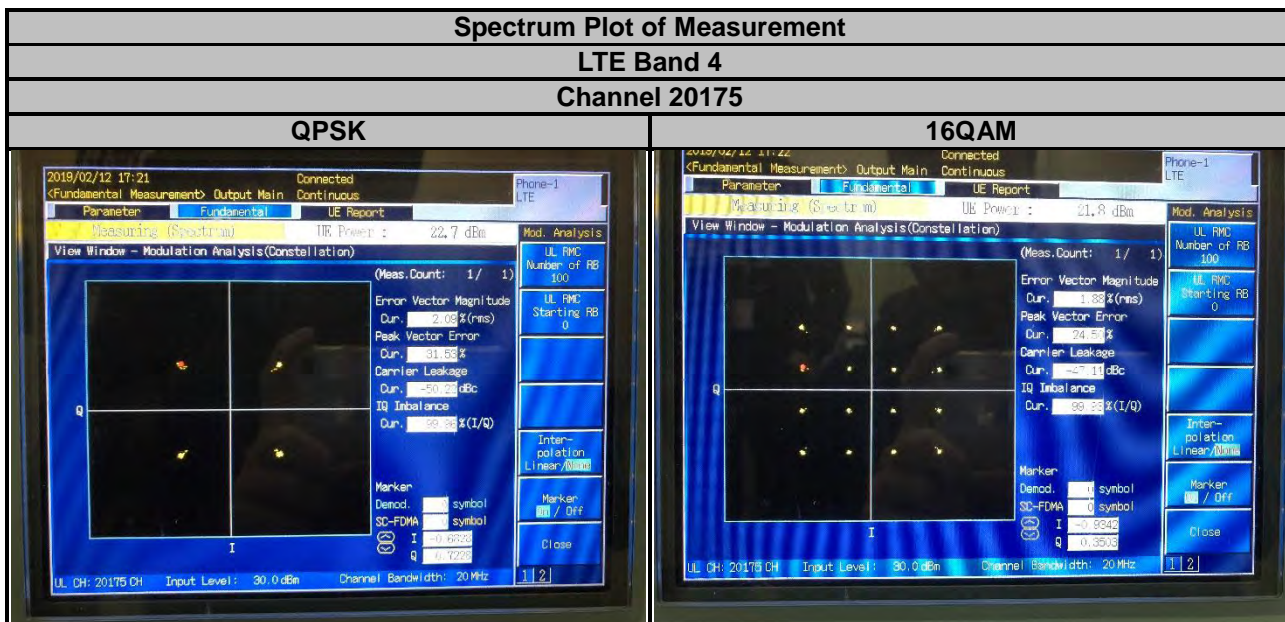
| Spectrum Plot of Measurement | |
|---|---|
| LTE Band 4 | |
| Channel 20175 | |
| QPSK | 16QAM |

2019/02/12 17:21 Connected
<Fundamental Measurement> Output Main Continuous
Phone-1
LTE
Parameter Fundamental UE Report
Measuring (Spectrum) UE Power : 22.7 dBm
Mod. Analysis
View Window - Modulation Analysis(Constellation)
UL RMC Number of RB 100
UL RMC Starting RB 0
(Meas.Count: 1/ 1)
Error Vector Magnitude
Cur. 2.09 %(rms)
Peak Vector Error
Cur. 31.58 %
Carrier Leakage
Cur. -50.20 dBc
IQ Imbalance
Cur. 99.36 %(I/Q)
Q
I
Inter-polation Linear/None
Marker
Demod. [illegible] symbol
SC-FDMA 0 symbol
I -0.6628
Q 0.7228
Marker On / Off
Close
UL CH: 20175 CH Input Level: 30.0 dBm Channel Bandwidth: 20 MHz
1 2

2019/02/12 17:22 Connected
<Fundamental Measurement> Output Main Continuous
Phone-1
LTE
Parameter Fundamental UE Report
Measuring (Spectrum) UE Power : 21.8 dBm
Mod. Analysis
View Window - Modulation Analysis(Constellation)
UL RMC Number of RB 100
UL RMC Starting RB 0
(Meas.Count: 1/ 1)
Error Vector Magnitude
Cur. 1.88 %(rms)
Peak Vector Error
Cur. 24.50 %
Carrier Leakage
Cur. -47.11 dBc
IQ Imbalance
Cur. 99.33 %(I/Q)
Q
I
Inter-polation Linear/None
Marker
Demod. 0 symbol
SC-FDMA 0 symbol
I -0.9342
Q 0.3503
Marker On / Off
Close
UL CH: 20175 CH Input Level: 30.0 dBm Channel Bandwidth: 20 MHz
1 2